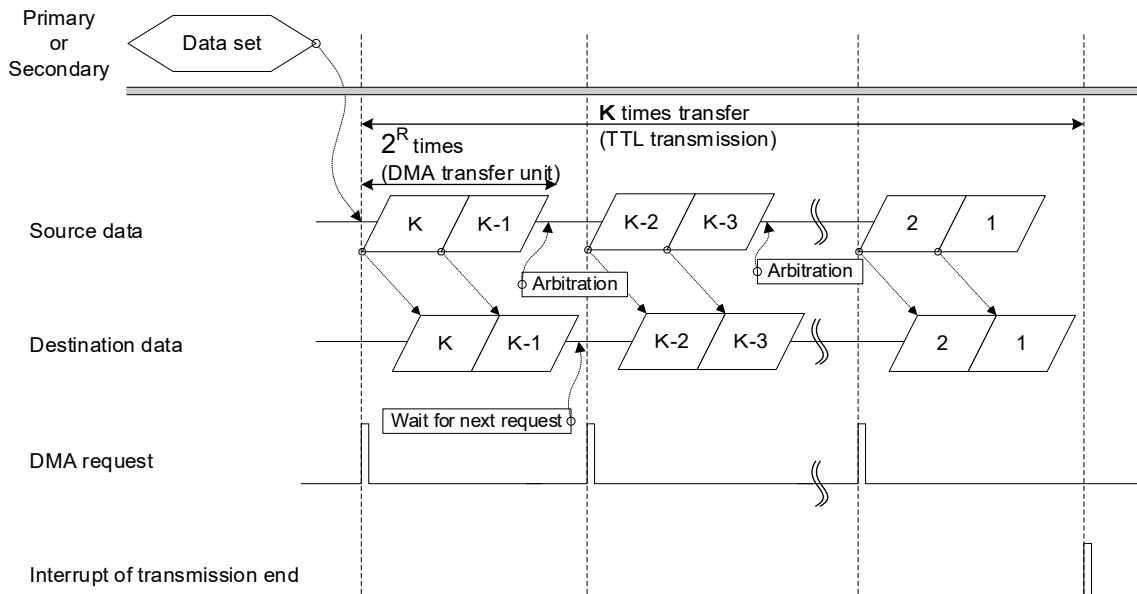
Primary or Secondary

Data set

K times transfer (TTL transmission)

$2^R$ times (DMA transfer unit)

Source data

K

K-1

K-2

K-3

2

1

Arbitration

Arbitration

Destination data

K

K-1

K-2

K-3

2

1

Wait for next request

DMA request

Interrupt of transmission end